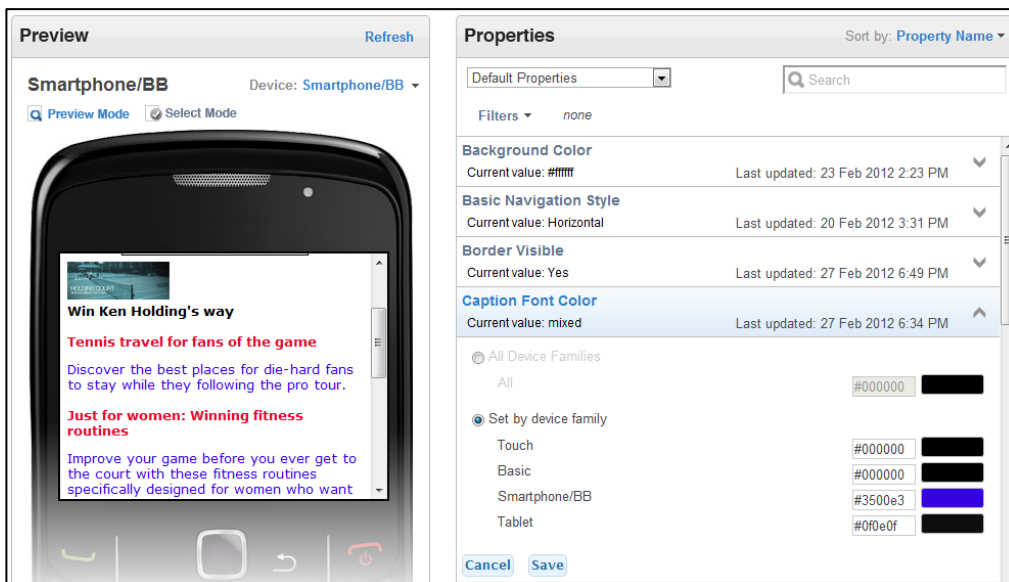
Preview

Refresh

Smartphone/BB

Device: Smartphone/BB

Preview Mode

Select Mode

HOLDING COURT

Win Ken Holding's way

Tennis travel for fans of the game

Discover the best places for die-hard fans to stay while they following the pro tour.

Just for women: Winning fitness routines

Improve your game before you ever get to the court with these fitness routines specifically designed for women who want

Properties

Sort by: Property Name

Default Properties

Search

Filters

none

Background Color

Current value: #ffffff

Last updated: 23 Feb 2012 2:23 PM

Basic Navigation Style

Current value: Horizontal

Last updated: 20 Feb 2012 3:31 PM

Border Visible

Current value: Yes

Last updated: 27 Feb 2012 6:49 PM

Caption Font Color

Current value: mixed

Last updated: 27 Feb 2012 6:34 PM

All Device Families

All

#000000

Set by device family

Touch

#000000

Basic

#000000

Smartphone/BB

#3500e3

Tablet

#0f0e0f

Cancel

Save